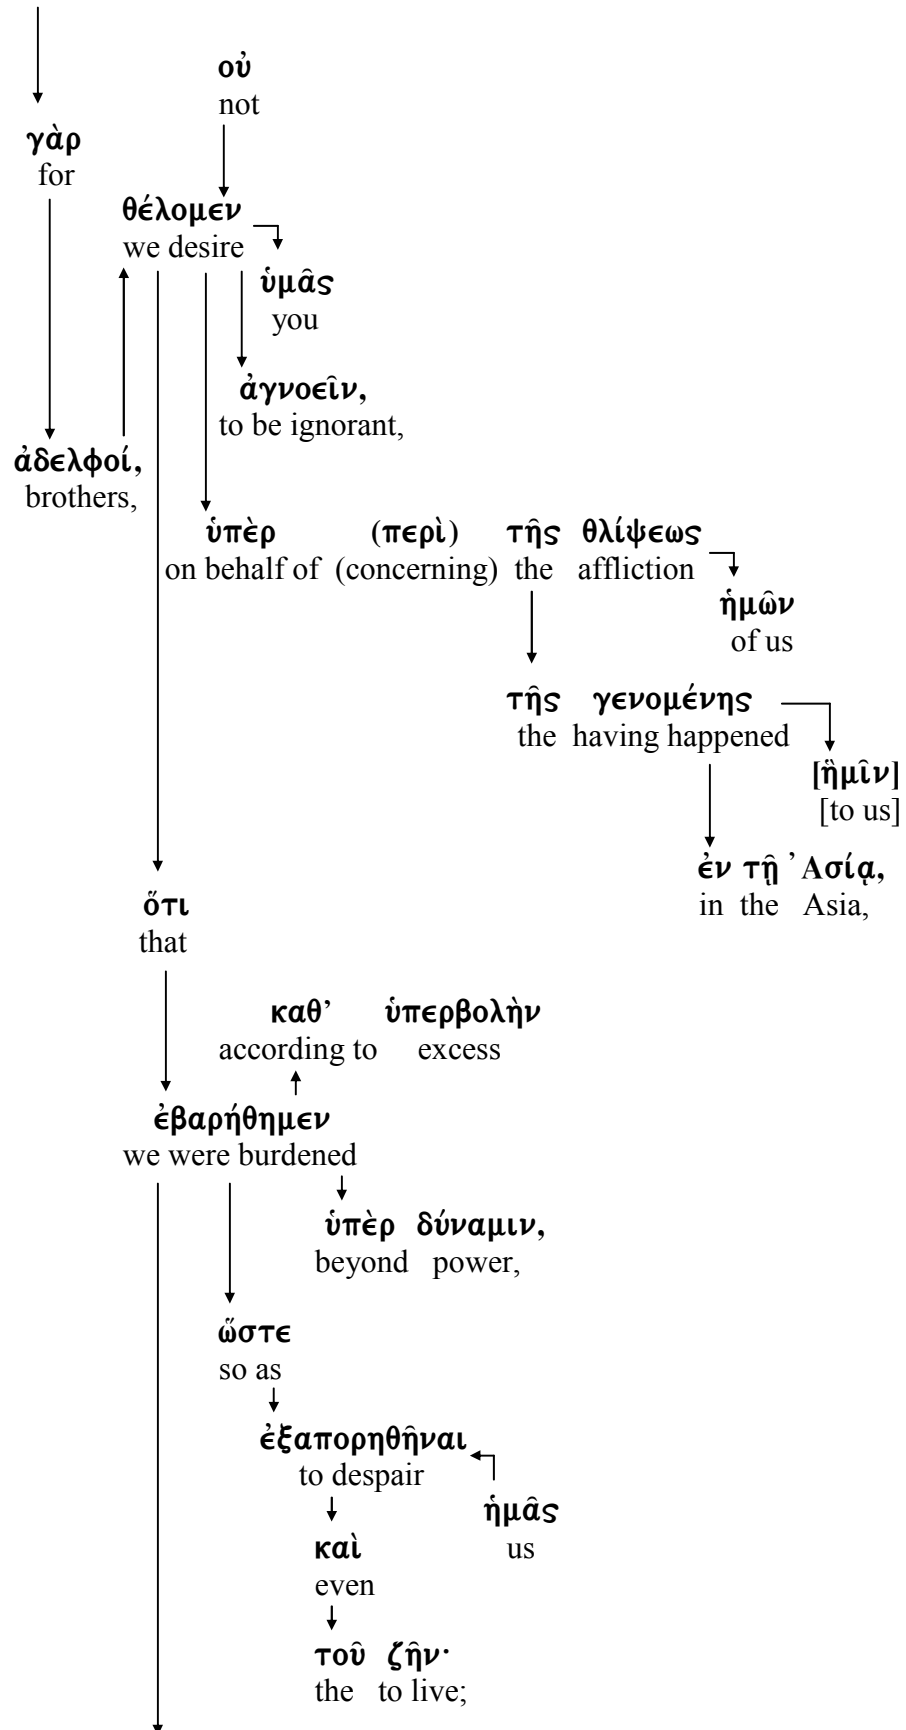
οὐ
not

γὰρ
for

θέλομεν
we desire

ὑμᾶς
you

ἀγνοεῖν,
to be ignorant,

ἀδελφοί,
brothers,

ὑπὲρ (περὶ) τῆς θλίψεως
on behalf of (concerning) the affliction

ἡμῶν
of us

τῆς γενομένης
the having happened

[ἡμῖν]
[to us]

ἐν τῇ Ἀσίᾳ,
in the Asia,

ὅτι
that

καθ' ὑπερβολὴν
according to excess

ἐβαρήθημεν
we were burdened

ὑπὲρ δύναμιν,
beyond power,

ὥστε
so as

ἐξαπορηθῆναι
to despair

ἡμᾶς
us

καὶ
even

τοῦ ζῆν·
the to live;